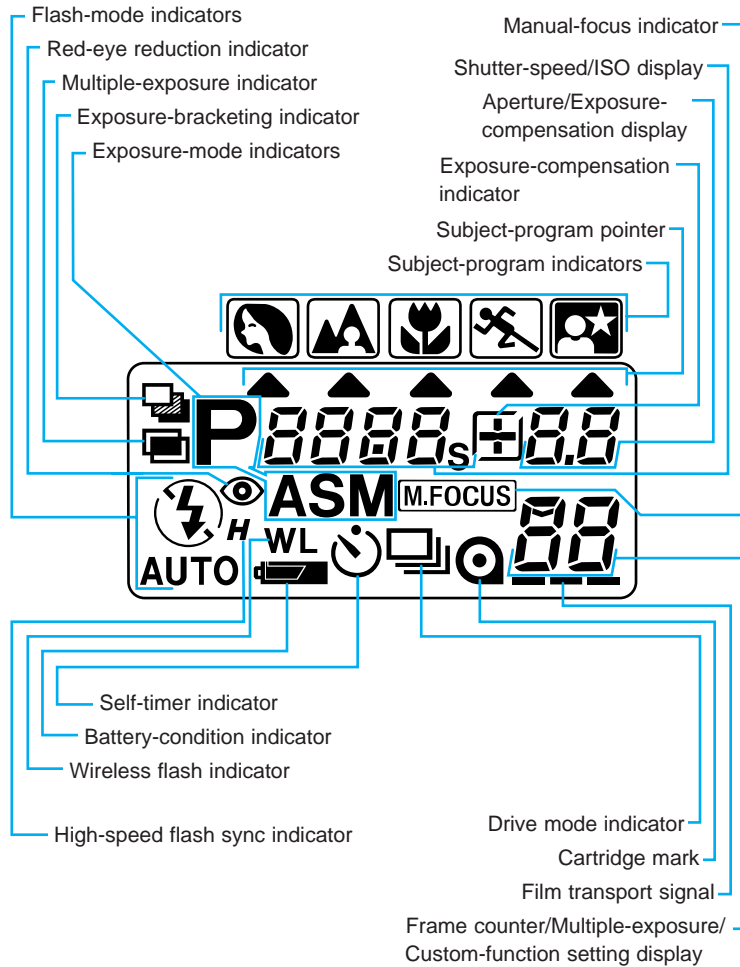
Flash-mode indicators
Red-eye reduction indicator
Multiple-exposure indicator
Exposure-bracketing indicator
Exposure-mode indicators

Manual-focus indicator
Shutter-speed/ISO display
Aperture/Exposure-compensation display
Exposure-compensation indicator
Subject-program pointer
Subject-program indicators

P 8888 s ± 8.8
ASM M.FOCUS
H WL
AUTO 88

Self-timer indicator
Battery-condition indicator
Wireless flash indicator
High-speed flash sync indicator

Drive mode indicator
Cartridge mark
Film transport signal
Frame counter/Multiple-exposure/ Custom-function setting display